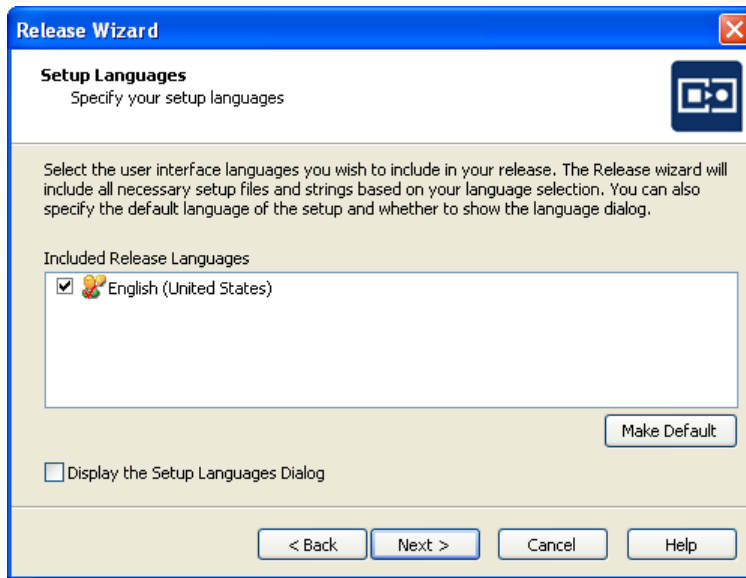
Release Wizard

Setup Languages
Specify your setup languages

Select the user interface languages you wish to include in your release. The Release wizard will include all necessary setup files and strings based on your language selection. You can also specify the default language of the setup and whether to show the language dialog.

Included Release Languages

☑ English (United States)

Make Default

☐ Display the Setup Languages Dialog

< Back
Next >
Cancel
Help